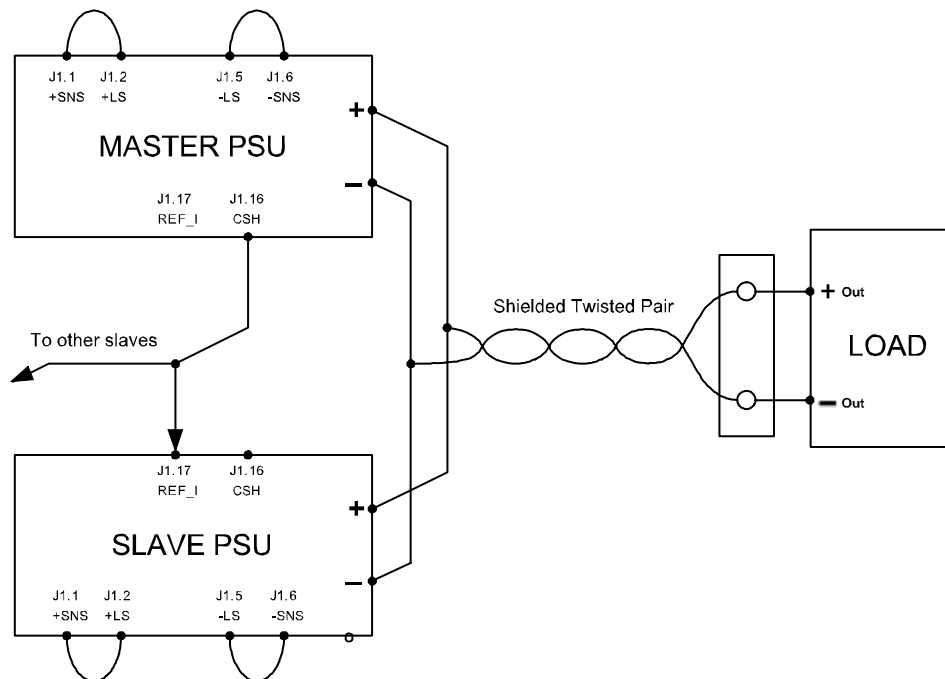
J1.1 +SNS
J1.2 +LS
J1.5 -LS
J1.6 -SNS
+
MASTER PSU
−
J1.17 REF_I
J1.16 CSH

Shielded Twisted Pair
To other slaves
+ Out
LOAD
− Out

J1.17 REF_I
J1.16 CSH
+
SLAVE PSU
−
J1.1 +SNS
J1.2 +LS
J1.5 -LS
J1.6 -SNS